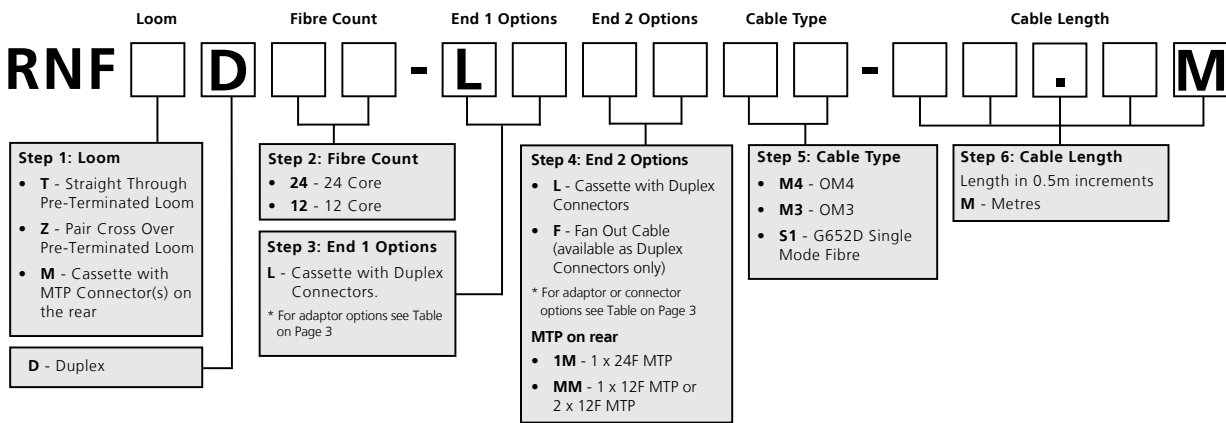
Loom Fibre Count End 1 Options End 2 Options Cable Type Cable Length

RNF D - L - . M

Step 1: Loom
• T - Straight Through Pre-Terminated Loom
• Z - Pair Cross Over Pre-Terminated Loom
• M - Cassette with MTP Connector(s) on the rear

D - Duplex

Step 2: Fibre Count
• 24 - 24 Core
• 12 - 12 Core

Step 3: End 1 Options
L - Cassette with Duplex Connectors.
* For adaptor options see Table on Page 3

Step 4: End 2 Options
• L - Cassette with Duplex Connectors
• F - Fan Out Cable (available as Duplex Connectors only)
* For adaptor or connector options see Table on Page 3
MTP on rear
• 1M - 1 x 24F MTP
• MM - 1 x 12F MTP or 2 x 12F MTP

Step 5: Cable Type
• M4 - OM4
• M3 - OM3
• S1 - G652D Single Mode Fibre

Step 6: Cable Length
Length in 0.5m increments
M - Metres